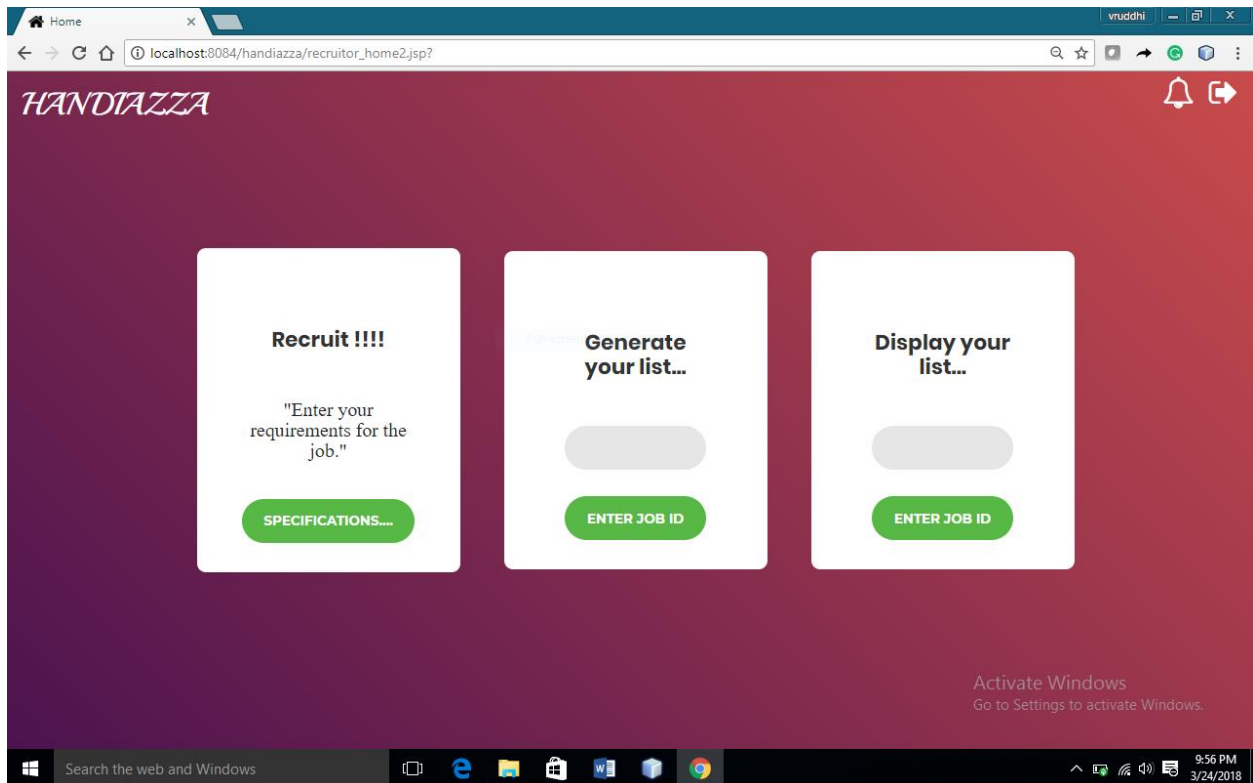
Home
vruddhi
localhost:8084/handiazza/recruitor_home2.jsp?

HANDIAZZA

Recruit !!!!

"Enter your requirements for the job."

SPECIFICATIONS....

Generate your list...

ENTER JOB ID

Display your list...

ENTER JOB ID

Activate Windows
Go to Settings to activate Windows.

Search the web and Windows

9:56 PM
3/24/2018